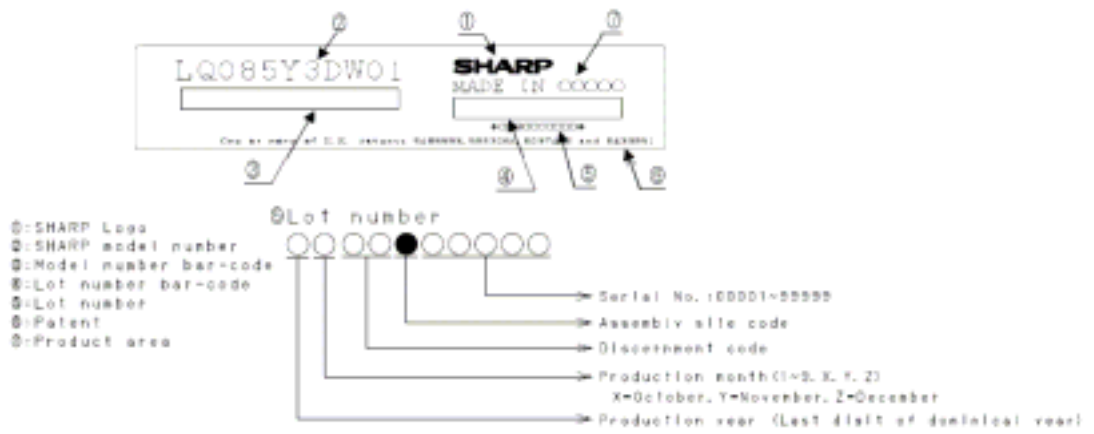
②
①
⑦
LQ085Y3DW01
SHARP
MADE IN OOOOO
◄OOOOOOOOOO►
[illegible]
③
④
⑤
⑥

①:SHARP Logo
②:SHARP model number
③:Model number bar-code
④:Lot number bar-code
⑤:Lot number
⑥:Patent
⑦:Product area

⑤Lot number
OOOOOOOOOO

Serial No.:00001~99999
Assembly site code
Discernment code
Production month(1~9, X, Y, Z)
X=October, Y=November, Z=December
Production year (Last digit of dominical year)